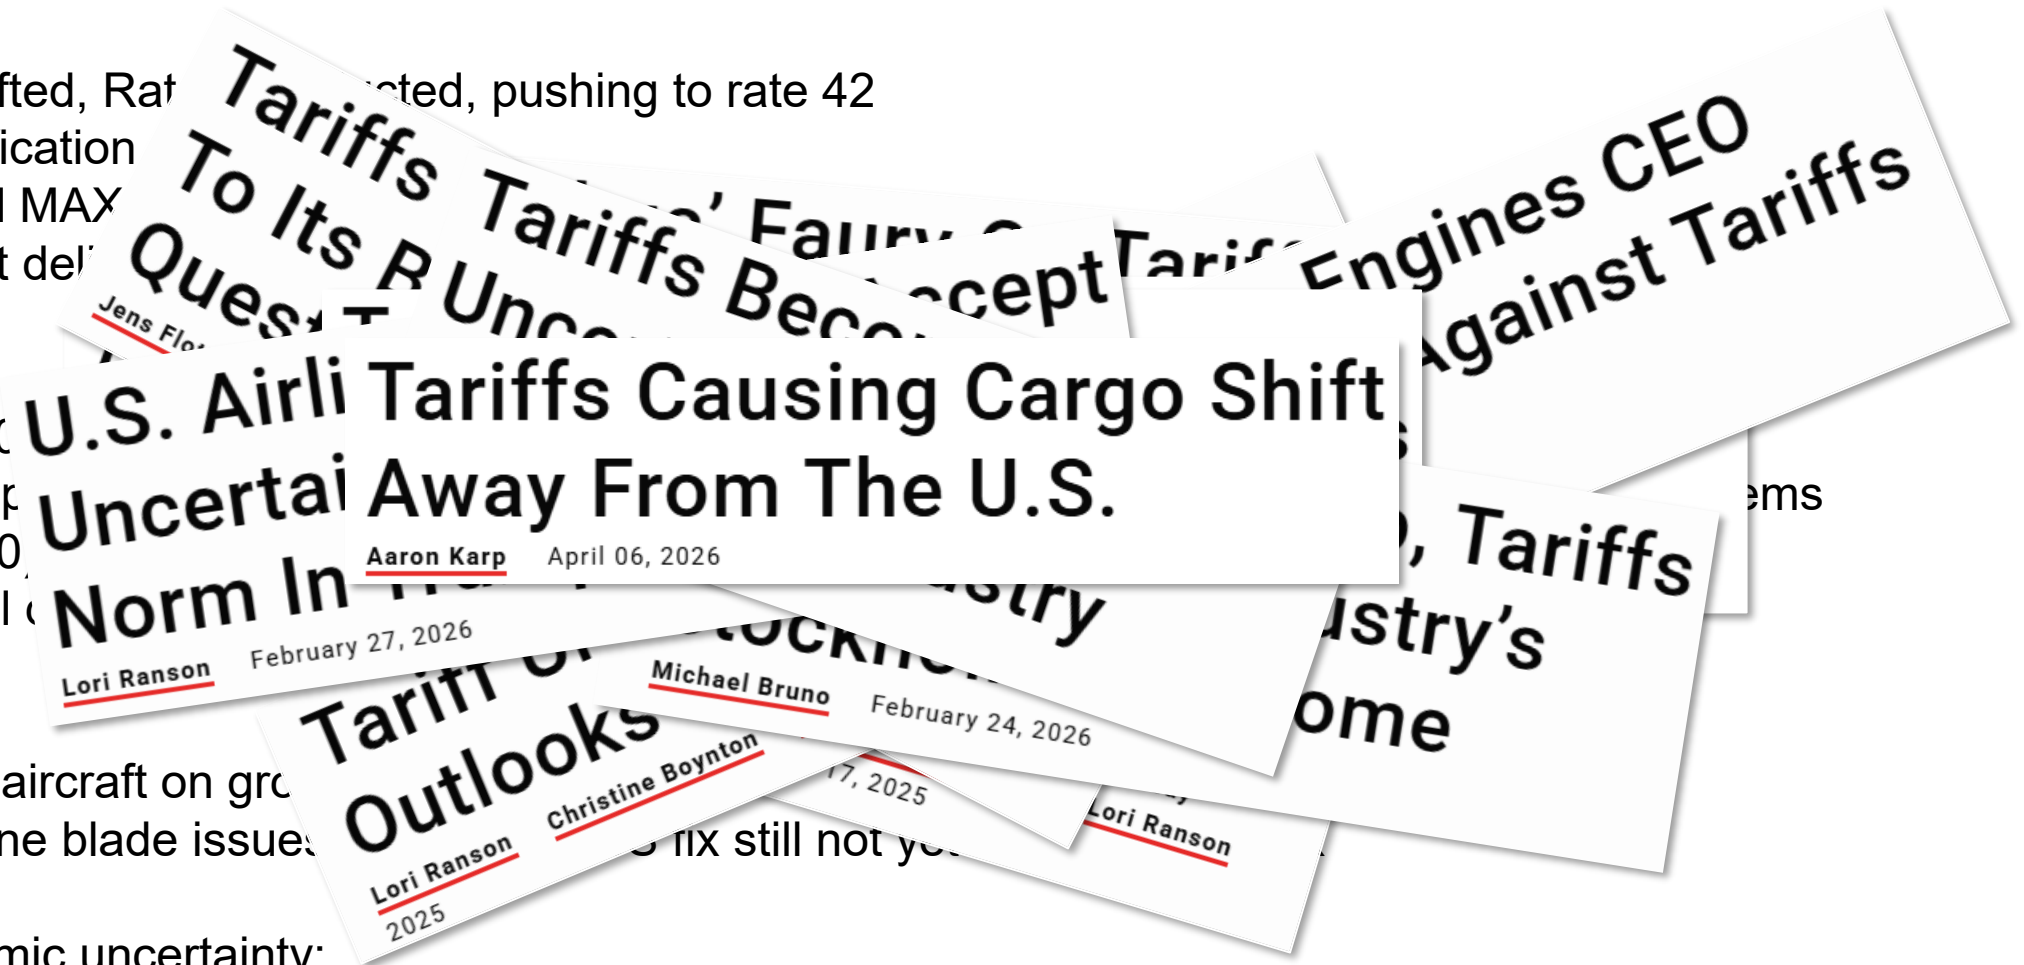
fted, Rat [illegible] cted, pushing to rate 42
ication
l MAX
t deli

aircraft on gro
ne blade issues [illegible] fix still not yet

mic uncertainty:

Tariffs

To Its R Uncer

Quest T

Jens Flo

Tariffs' Faury

Tariffs Become

Accept Tariffs

Engines CEO
Against Tariffs

U.S. Airli
Uncertai
Norm In

Lori Ranson February 27, 2026

Tariffs Causing Cargo Shift Away From The U.S.

Aaron Karp April 06, 2026

ustry

Michael Bruno February 24, 2026

, Tariffs
ustry's
ome

ems

Lori Ranson

17, 2025

Tariff Outlooks

Christine Boynton

Lori Ranson
2025